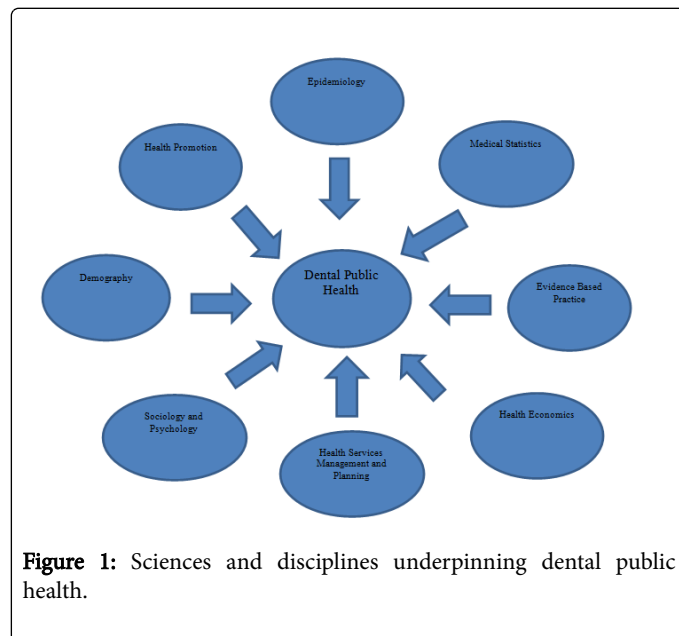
Epidemiology

Health Promotion

Medical Statistics

Demography

Dental Public Health

Evidence Based Practice

Sociology and Psychology

Health Services Management and Planning

Health Economics

Figure 1: Sciences and disciplines underpinning dental public health.